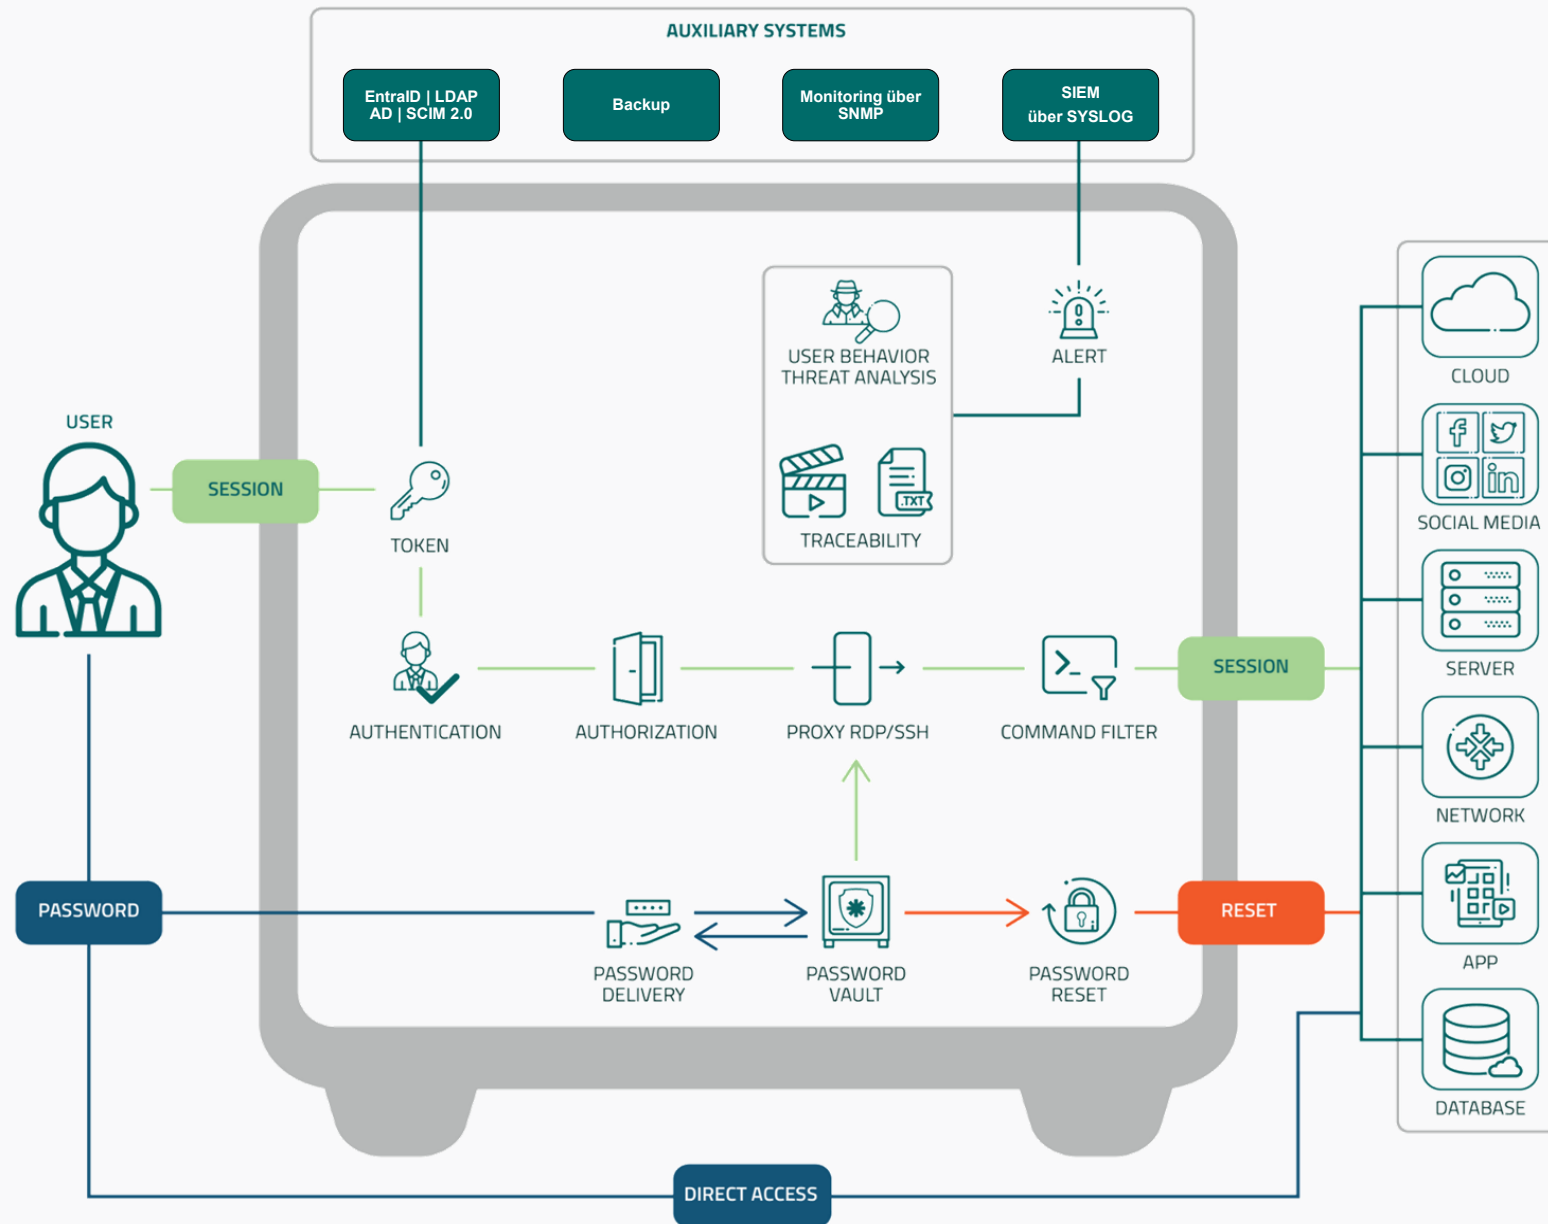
AUXILIARY SYSTEMS

EntraID | LDAP AD | SCIM 2.0

Backup

Monitoring über SNMP

SIEM über SYSLOG

USER BEHAVIOR THREAT ANALYSIS

ALERT

TRACEABILITY

.TXT

USER

SESSION

TOKEN

AUTHENTICATION

AUTHORIZATION

PROXY RDP/SSH

COMMAND FILTER

SESSION

CLOUD

SOCIAL MEDIA

SERVER

NETWORK

APP

DATABASE

PASSWORD

PASSWORD DELIVERY

PASSWORD VAULT

PASSWORD RESET

RESET

DIRECT ACCESS